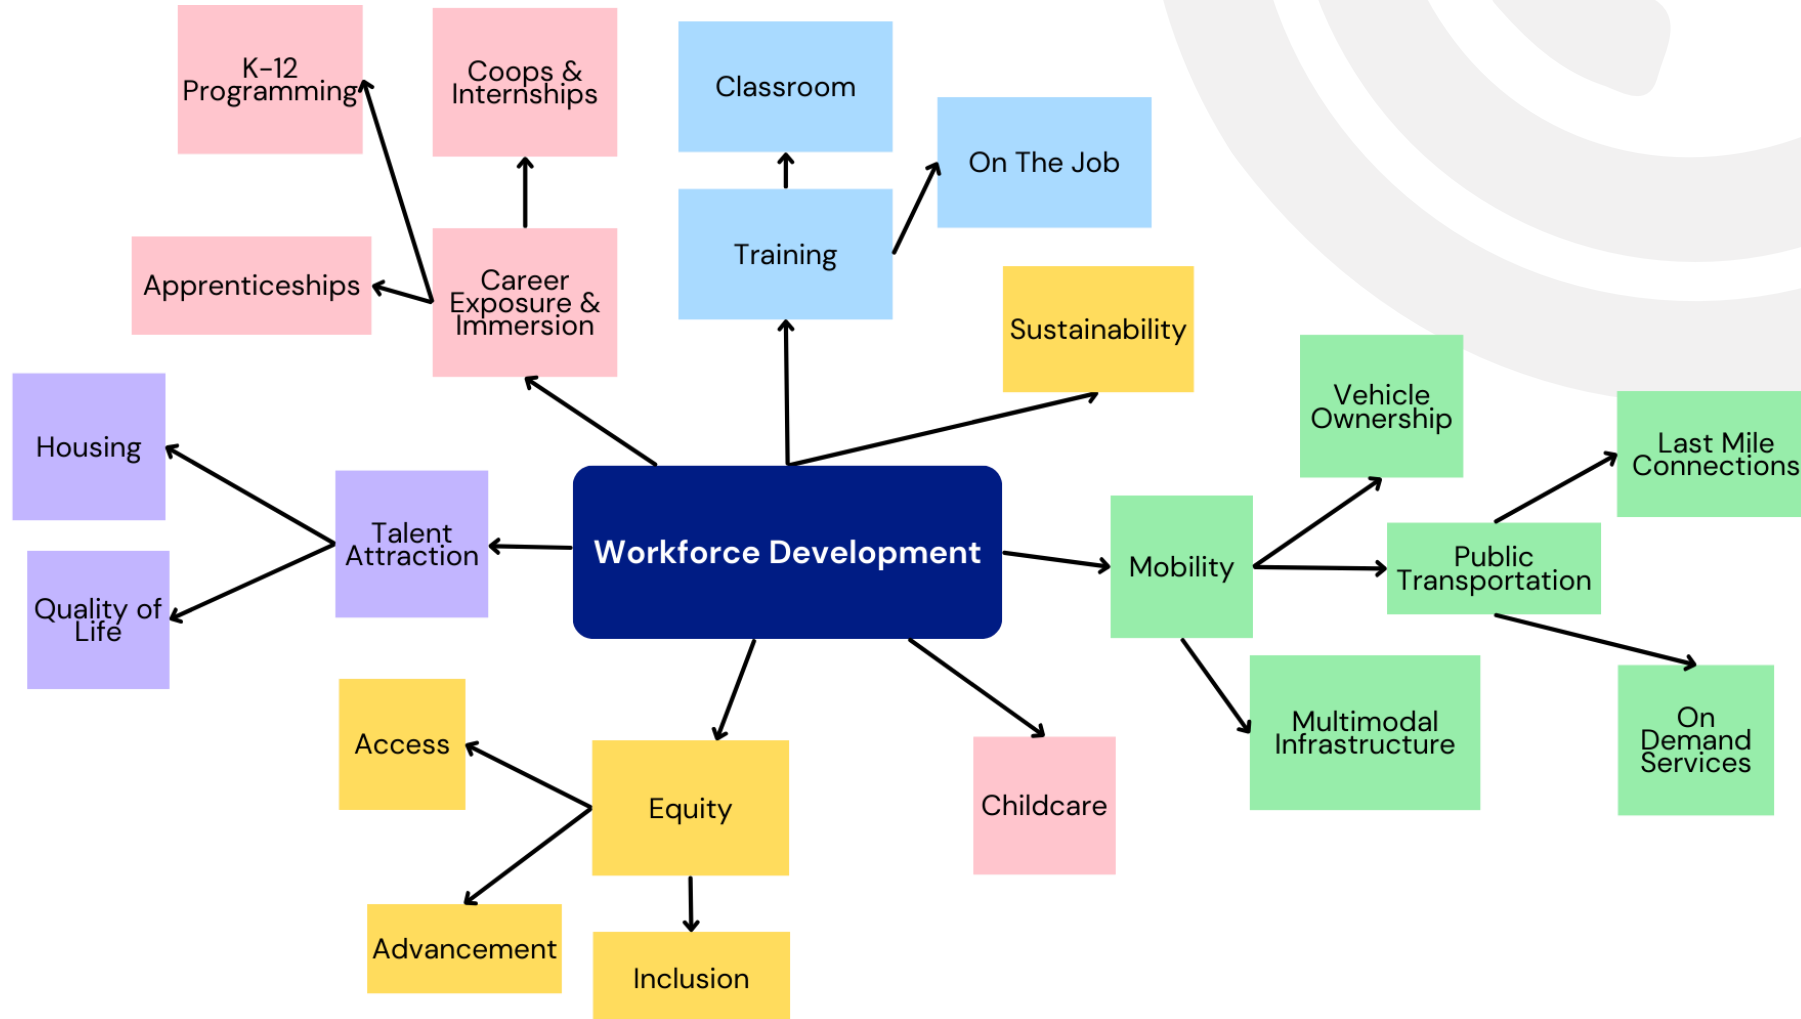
K-12 Programming

Coops & Internships

Classroom

On The Job

Apprenticeships

Career Exposure & Immersion

Training

Sustainability

Vehicle Ownership

Last Mile Connections

Housing

Talent Attraction

Workforce Development

Mobility

Public Transportation

Quality of Life

Multimodal Infrastructure

On Demand Services

Access

Equity

Childcare

Advancement

Inclusion